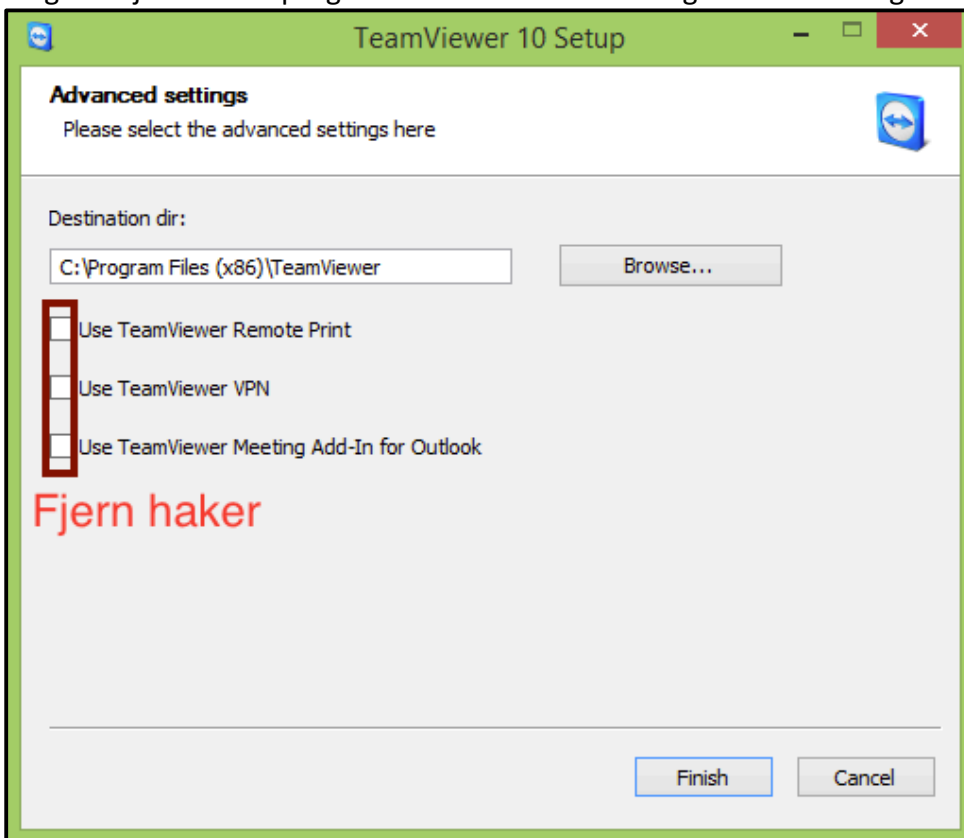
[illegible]

TeamViewer 10 Setup

Advanced settings
Please select the advanced settings here

Destination dir:

C:\Program Files (x86)\TeamViewer

Browse...

Use TeamViewer Remote Print

Use TeamViewer VPN

Use TeamViewer Meeting Add-In for Outlook

Fjern haker

Finish

Cancel